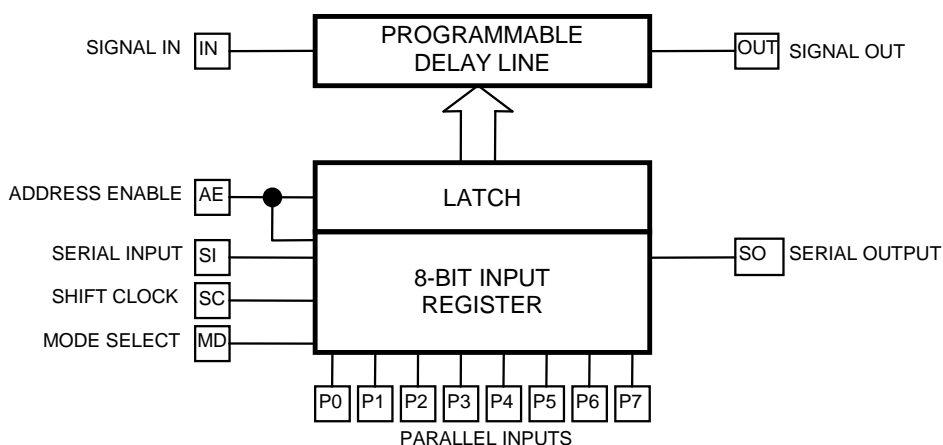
SIGNAL IN
IN
PROGRAMMABLE DELAY LINE
OUT
SIGNAL OUT

ADDRESS ENABLE
AE
LATCH

SERIAL INPUT
SI
SHIFT CLOCK
SC
MODE SELECT
MD
8-BIT INPUT REGISTER
SO
SERIAL OUTPUT

P0 P1 P2 P3 P4 P5 P6 P7
PARALLEL INPUTS